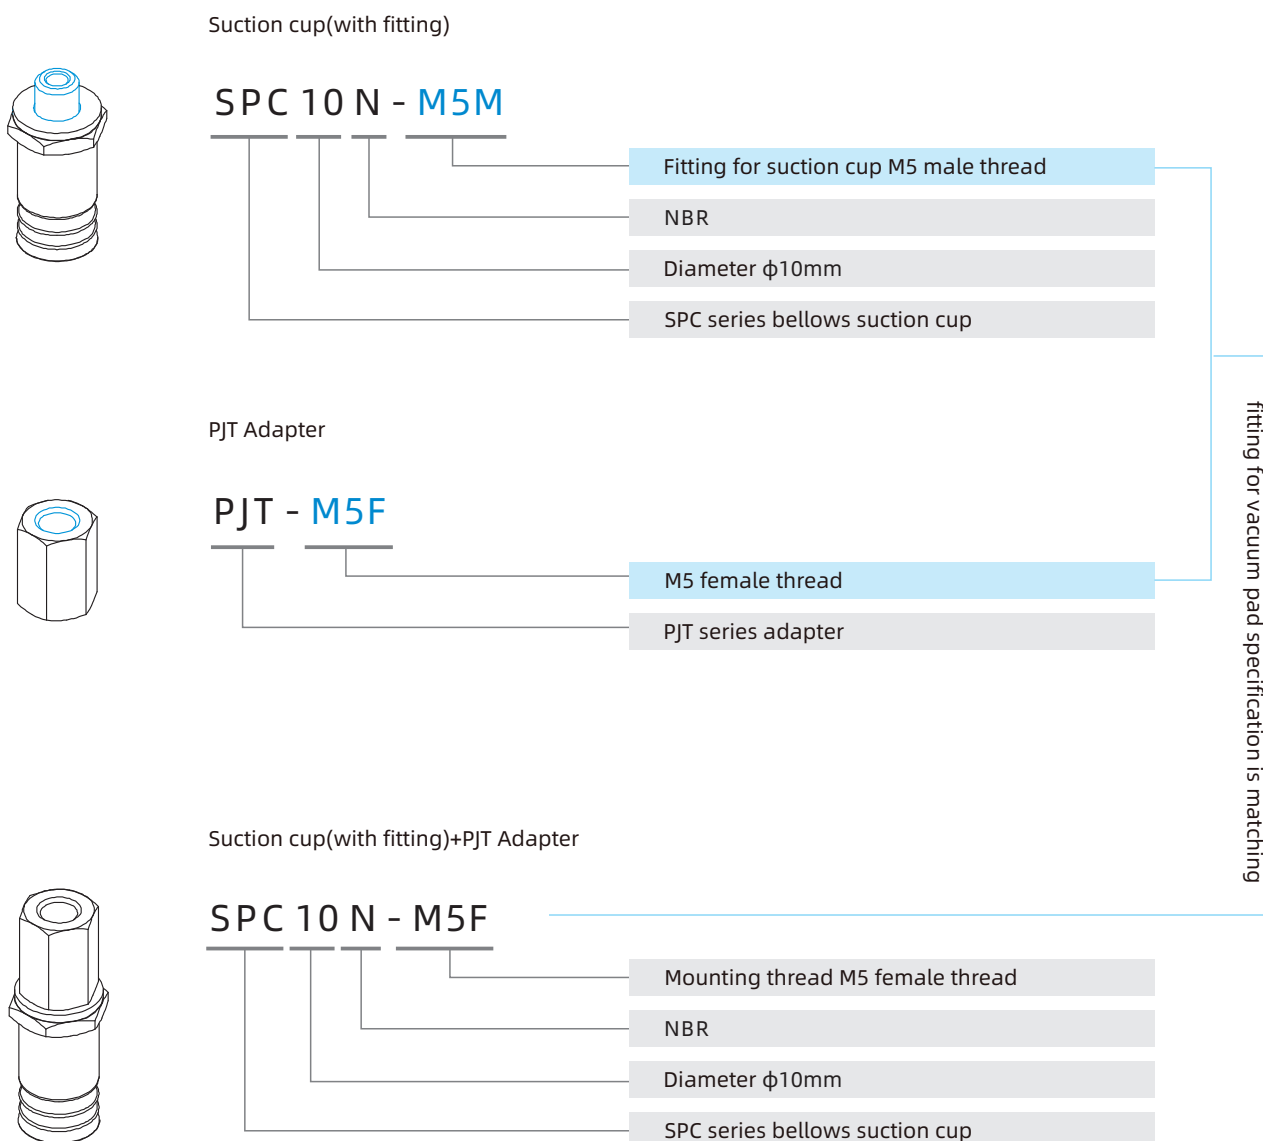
Suction cup(with fitting)

SPC 10 N - M5M

Fitting for suction cup M5 male thread

NBR

Diameter $\phi$10mm

SPC series bellows suction cup

PJT Adapter

PJT - M5F

M5 female thread

PJT series adapter

fitting for vacuum pad specification is matching

Suction cup(with fitting)+PJT Adapter

SPC 10 N - M5F

Mounting thread M5 female thread

NBR

Diameter $\phi$10mm

SPC series bellows suction cup